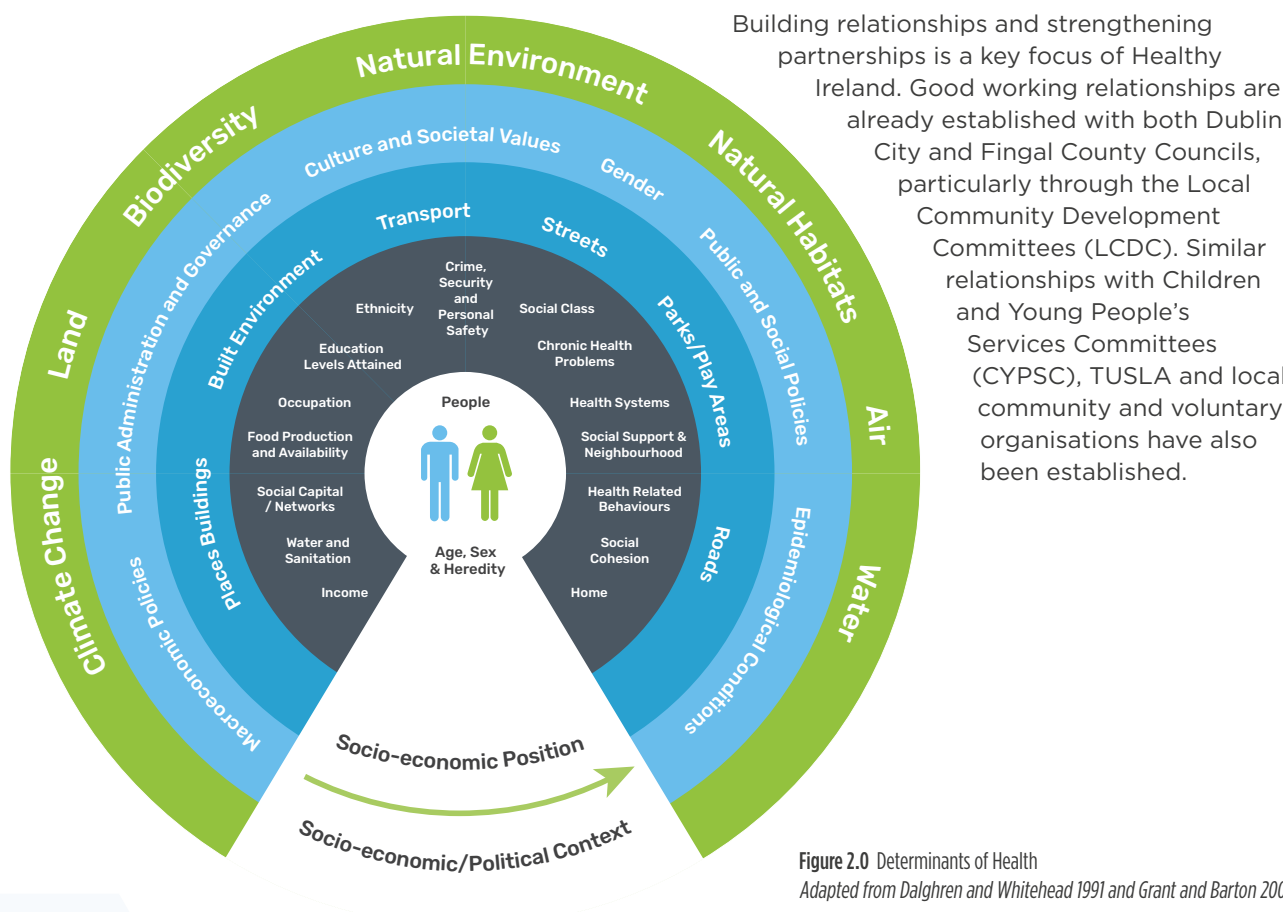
Building relationships and strengthening partnerships is a key focus of Healthy Ireland. Good working relationships are already established with both Dublin City and Fingal County Councils, particularly through the Local Community Development Committees (LCDC). Similar relationships with Children and Young People's Services Committees (CYPSC), TUSLA and local community and voluntary organisations have also been established.

Natural Environment
Biodiversity
Natural Habitats
Land
Air
Climate Change
Water

Culture and Societal Values
Gender
Public Administration and Governance
Public and Social Policies
Macroeconomic Policies
Epidemiological Conditions

Transport
Streets
Built Environment
Parks/Play Areas
Places Buildings
Roads

Crime, Security and Personal Safety
Ethnicity
Social Class
Education Levels Attained
Chronic Health Problems
Occupation
Health Systems
Food Production and Availability
Social Support & Neighbourhood
Social Capital / Networks
Health Related Behaviours
Water and Sanitation
Social Cohesion
Income
Home

People
Age, Sex & Heredity

Socio-economic Position
Socio-economic/Political Context

Figure 2.0 Determinants of Health
Adapted from Dalghren and Whitehead 1991 and Grant and Barton 20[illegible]